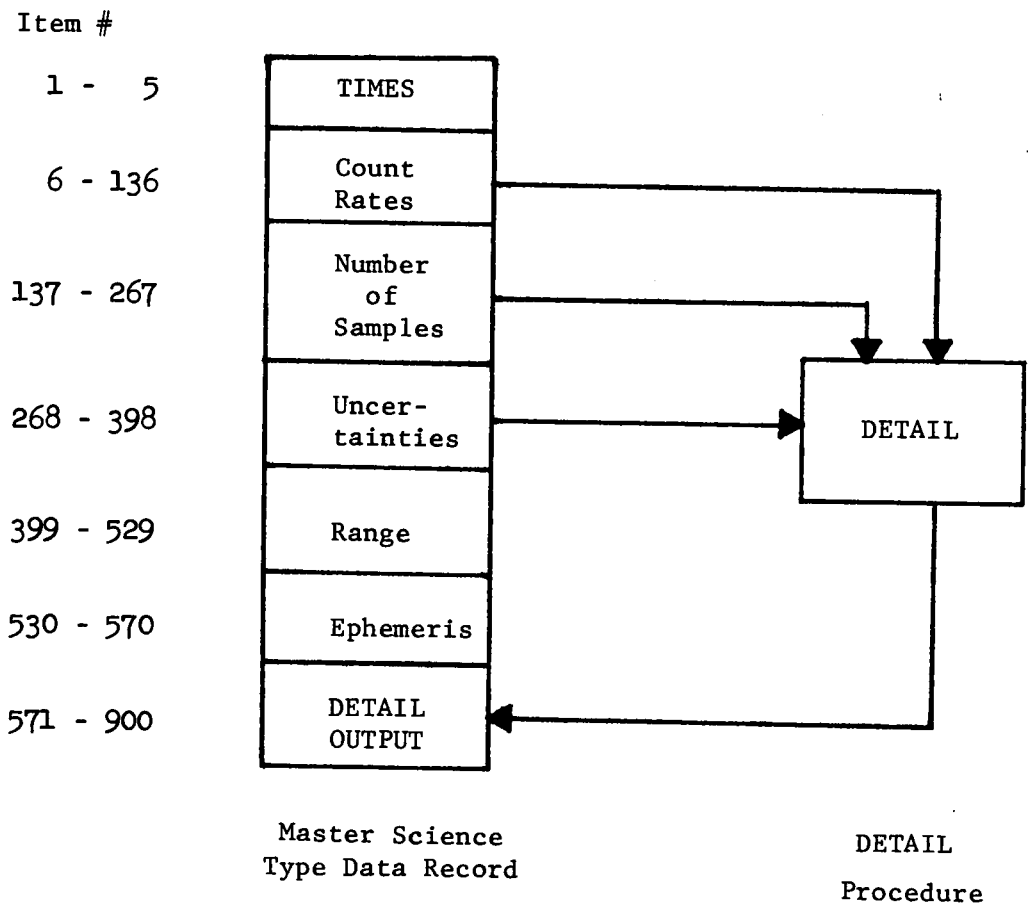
Item #

1 - 5

TIMES

6 - 136

Count Rates

137 - 267

Number of Samples

268 - 398

Uncertainties

DETAIL

399 - 529

Range

530 - 570

Ephemeris

571 - 900

DETAIL OUTPUT

Master Science Type Data Record

DETAIL Procedure